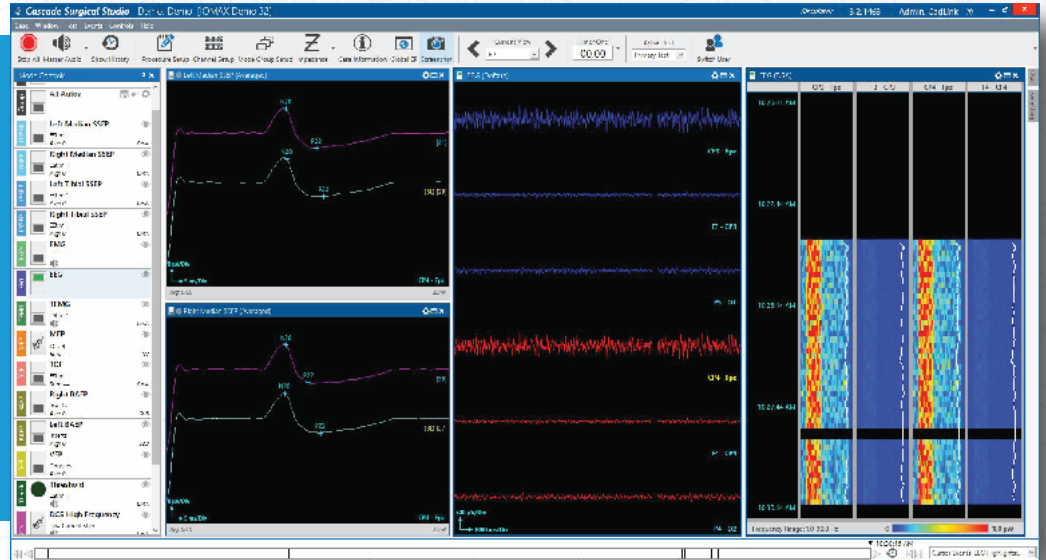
Cascade Surgical Studio Demo Demo [IOMAX Demo 32]

Case Window View Events Controls Help

Stop All Master Audio Show History Procedure Setup Channel Setup Mode Group Setup Impedance Case Information Global CF Screenshot Switch User

00:00

Mode Controls

All Modes

Left Median SSEP

Right Median SSEP

Left Tibial SSEP

Right Tibial SSEP

EMG

EEG

TcMEP

MEP

TOF

Right BAEP

Left BAEP

VEP

Threshold

DCS High Frequency

Left Median SSEP (Averaged)

N20

P22

N20

P22

Right Median SSEP (Averaged)

N20

P22

N20

P22

EEG (Tether)

C3 - Fpz

C4 - Fpz

DSA (EEG)

C3 - Fpz

C4 - Fpz

Frequency Range: 1.0 - 30.0 Hz

10:26:18 AM